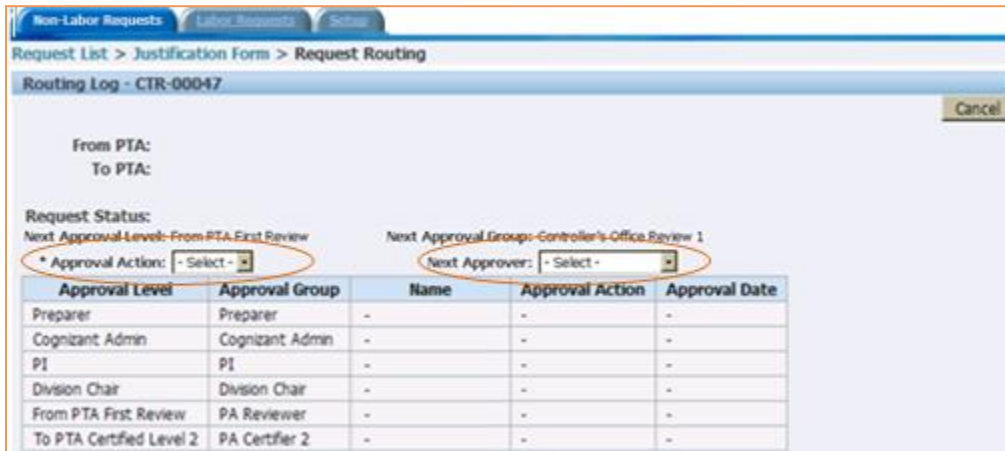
Non-Labor Requests | Labor Requests | Setup

Request List > Justification Form > Request Routing

Routing Log - CTR-00047

Cancel

From PTA:
To PTA:

Request Status:
Next Approval Level: From PTA First Review
Next Approval Group: Controller's Office Review 1

* Approval Action: - Select -
Next Approver: - Select -

| Approval Level | Approval Group | Name | Approval Action | Approval Date |
|---|---|---|---|---|
| Preparer | Preparer | - | - | - |
| Cognizant Admin | Cognizant Admin | - | - | - |
| PI | PI | - | - | - |
| Division Chair | Division Chair | - | - | - |
| From PTA First Review | PA Reviewer | - | - | - |
| To PTA Certified Level 2 | PA Certifier 2 | - | - | - |